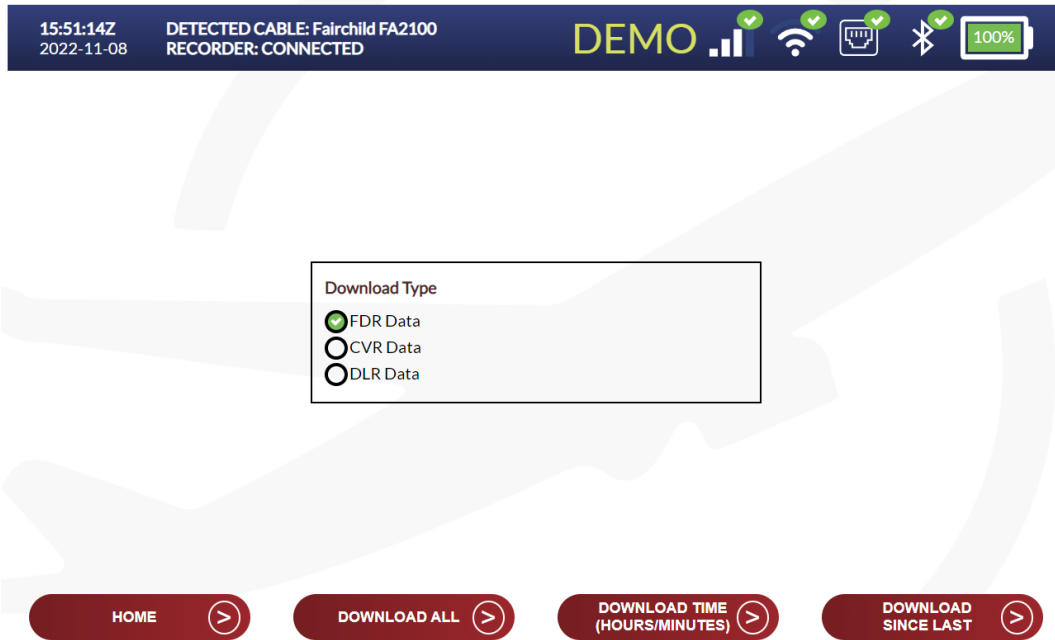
15:51:14Z
2022-11-08

DETECTED CABLE: Fairchild FA2100
RECORDER: CONNECTED

DEMO

100%

Download Type
FDR Data
CVR Data
DLR Data

HOME >

DOWNLOAD ALL >

DOWNLOAD TIME (HOURS/MINUTES) >

DOWNLOAD SINCE LAST >